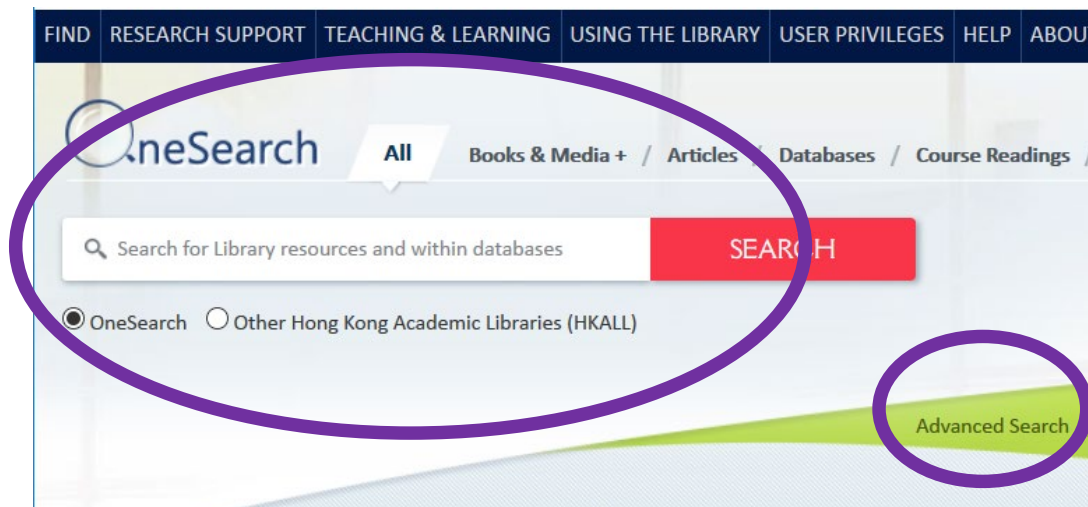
FIND | RESEARCH SUPPORT | TEACHING & LEARNING | USING THE LIBRARY | USER PRIVILEGES | HELP | ABOU

OneSearch

All | Books & Media + / Articles / Databases / Course Readings /

Search for Library resources and within databases

SEARCH

OneSearch
Other Hong Kong Academic Libraries (HKALL)

Advanced Search